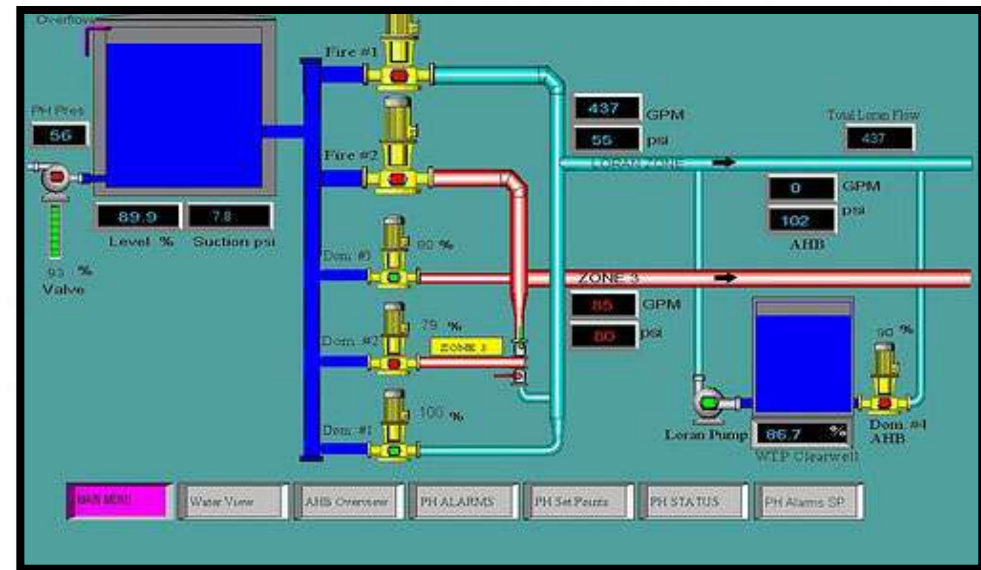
Overflow

PH Pres
56

89.9
7.8
Level %
Suction psi

93 %
Valve

Fire #1
Fire #2
Dom. #3
90 %
Dom. #2
79 %
ZONE 3
Dom. #1
100 %

437
GPM
55
psi

LORAN ZONE

Total Loran Flow
437

0
GPM
102
psi
AHB

ZONE 3

85
GPM
80
psi

90 %
Loran Pump
86.7
%
WTP Clearwell
Dom. #4
AHB

MAIN MENU
Water View
AHB Overview
PH ALARMS
PH Set Points
PH STATUS
PH Alarms SP